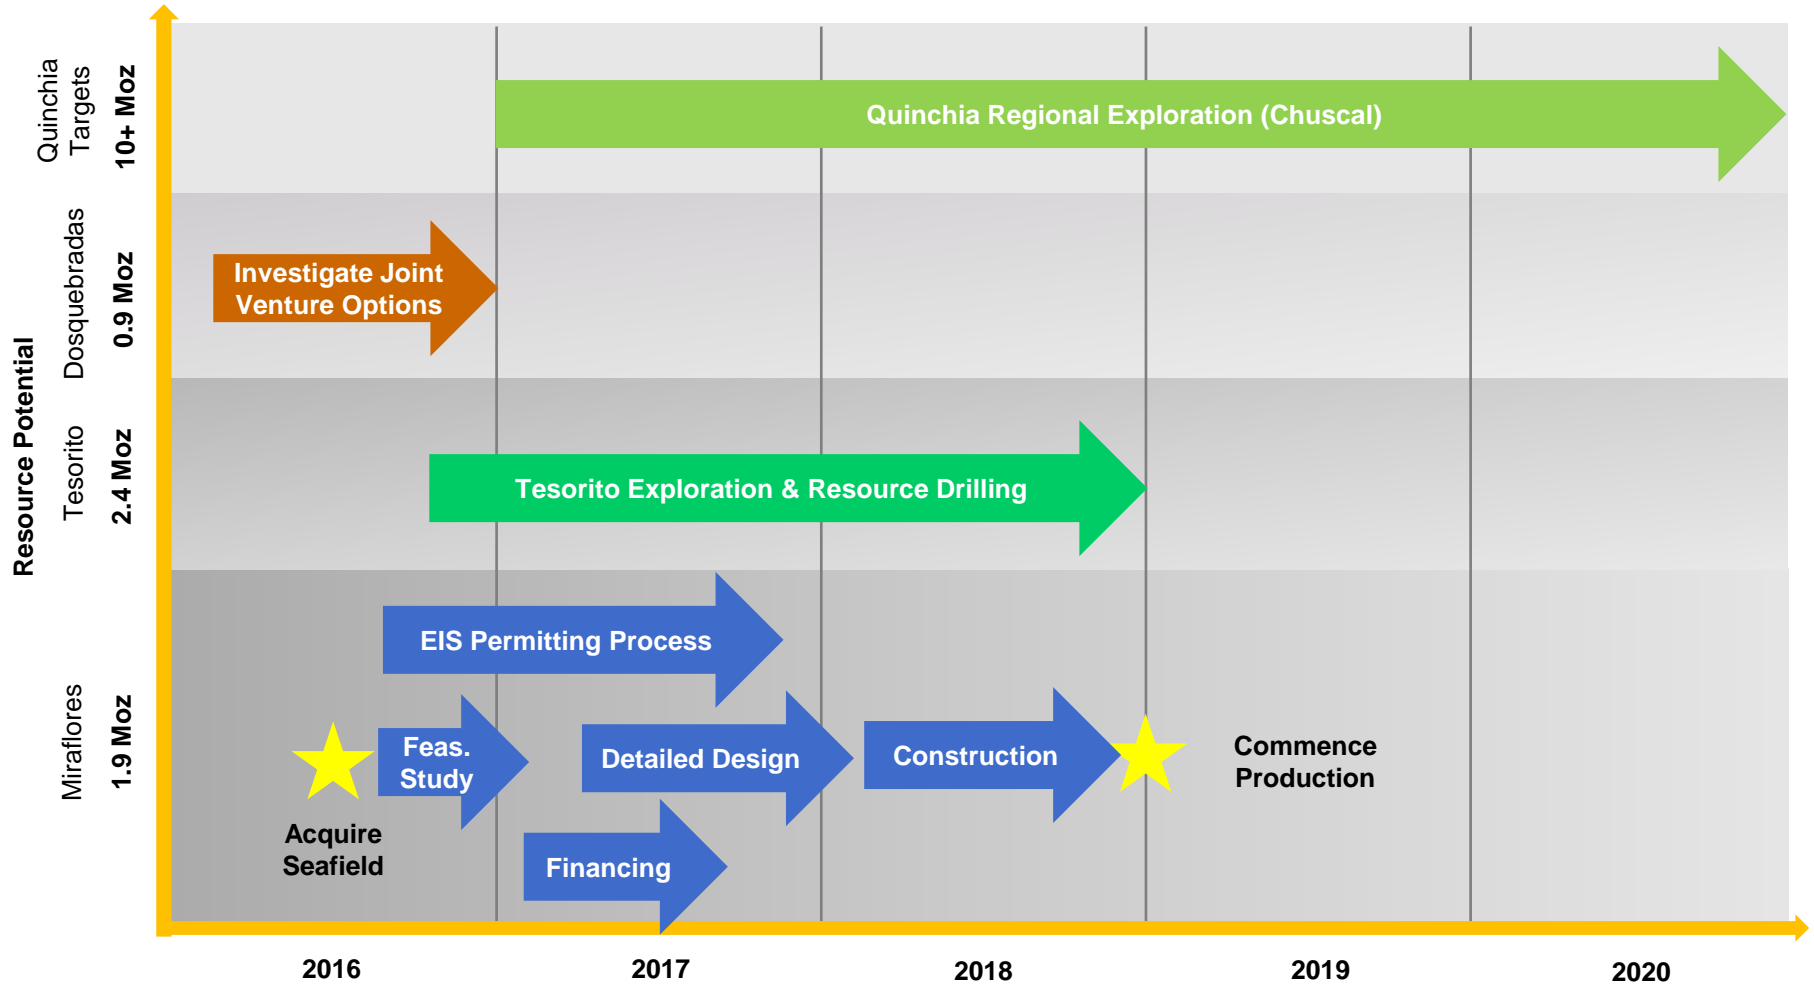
Resource Potential

Quinchia Targets
10+ Moz

Dosquebradas
0.9 Moz

Tesorito
2.4 Moz

Miraflores
1.9 Moz

Quinchia Regional Exploration (Chuscal)

Investigate Joint Venture Options

Tesorito Exploration & Resource Drilling

EIS Permitting Process

Feas. Study

Detailed Design

Construction

Commence Production

Acquire Seafield

Financing

2016

2017

2018

2019

2020